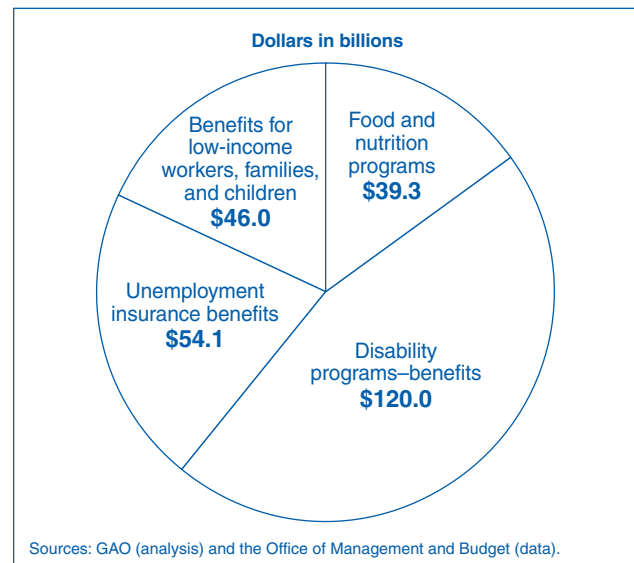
Dollars in billions

Benefits for low-income workers, families, and children
$46.0

Food and nutrition programs
$39.3

Unemployment insurance benefits
$54.1

Disability programs–benefits
$120.0

Sources: GAO (analysis) and the Office of Management and Budget (data).